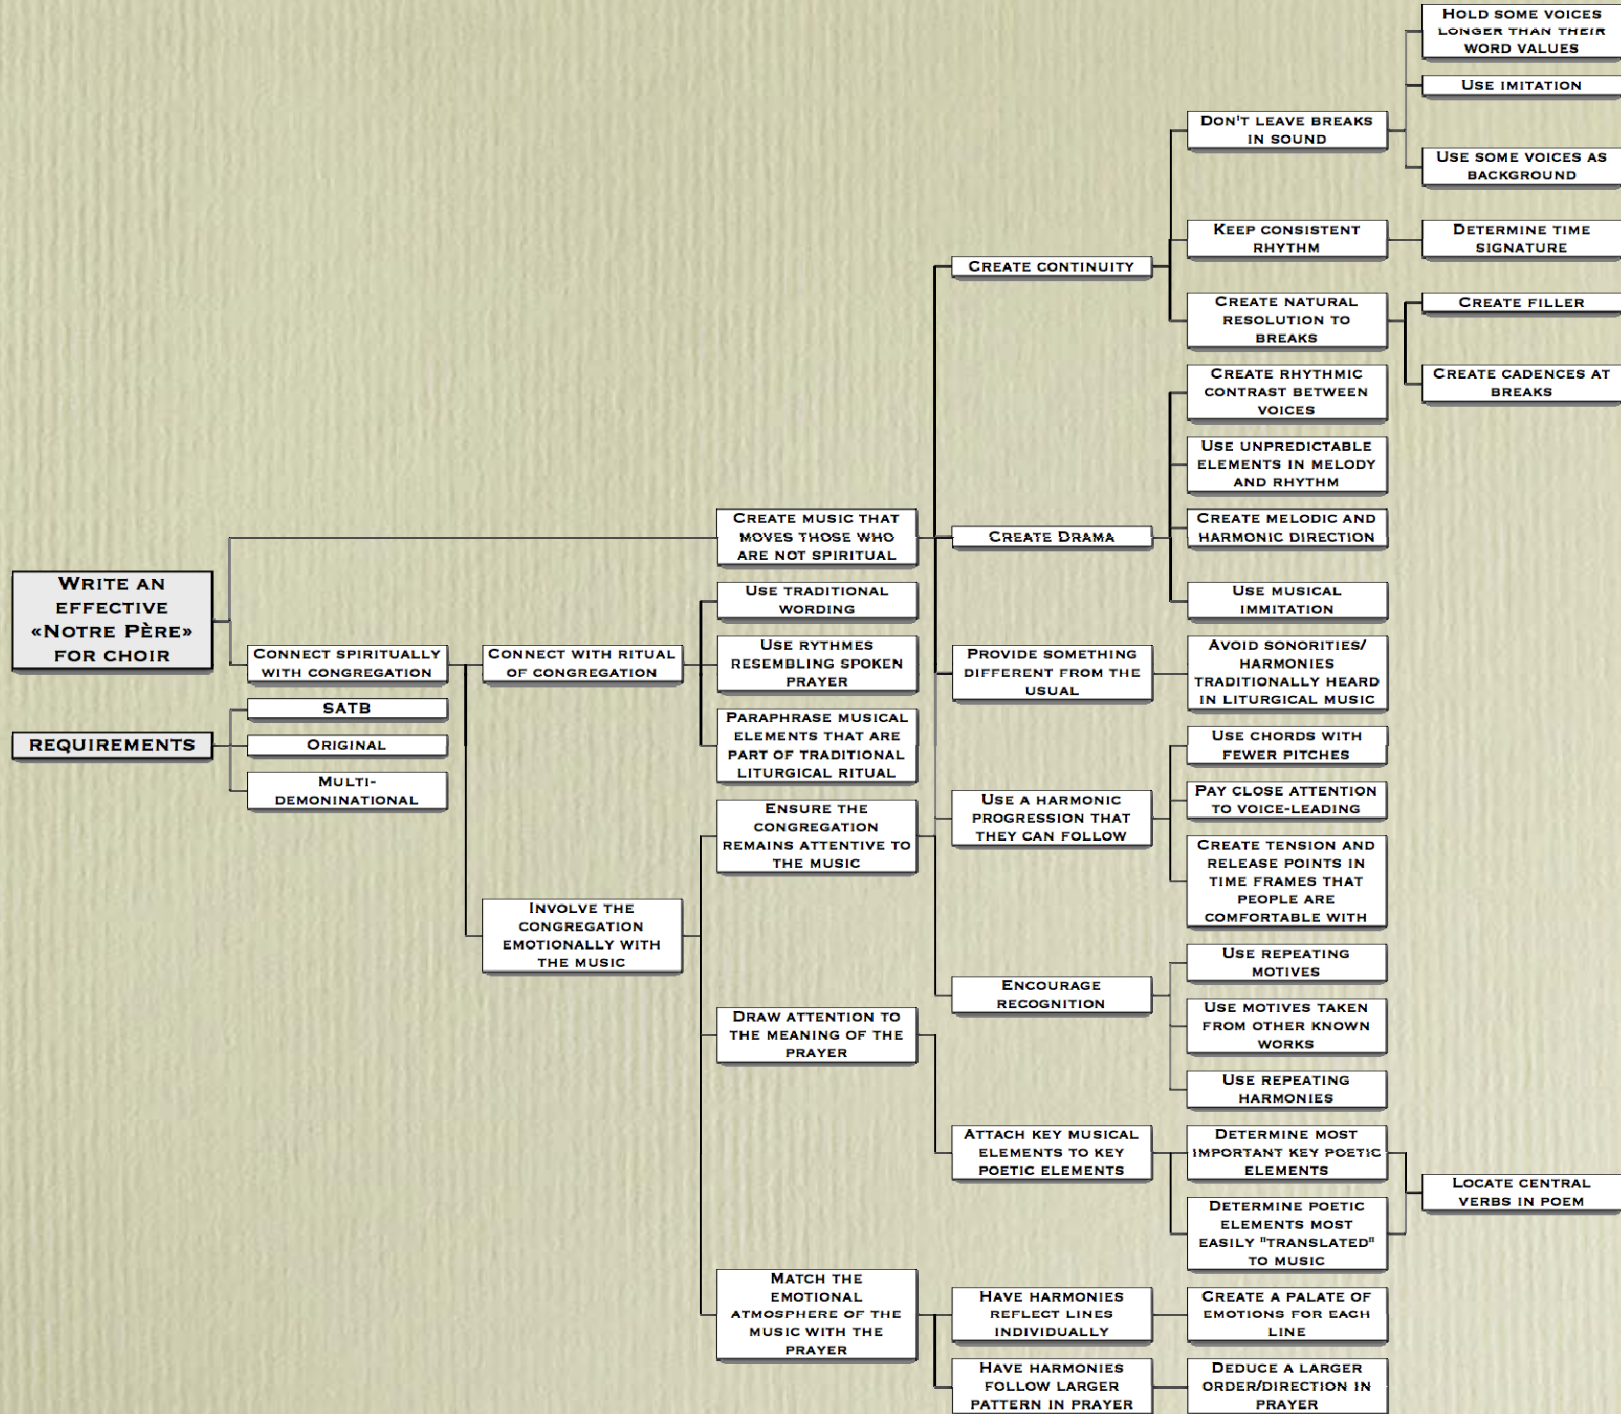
Write an effective «Notre Père» for choir

Requirements

SATB

Original

Multi-demoninational

Connect spiritually with congregation

Connect with ritual of congregation

Use traditional wording

Use rythmes resembling spoken prayer

Paraphrase musical elements that are part of traditional liturgical ritual

Involve the congregation emotionally with the music

Create music that moves those who are not spiritual

Ensure the congregation remains attentive to the music

Draw attention to the meaning of the prayer

Match the emotional atmosphere of the music with the prayer

Create continuity

Create Drama

Provide something different from the usual

Use a harmonic progression that they can follow

Encourage recognition

Attach key musical elements to key poetic elements

Have harmonies reflect lines individually

Have harmonies follow larger pattern in prayer

Don't leave breaks in sound

Keep consistent rhythm

Create natural resolution to breaks

Create rhythmic contrast between voices

Use unpredictable elements in melody and rhythm

Create melodic and harmonic direction

Use musical immitation

Avoid sonorities/ harmonies traditionally heard in liturgical music

Use chords with fewer pitches

Pay close attention to voice-leading

Create tension and release points in time frames that people are comfortable with

Use repeating motives

Use motives taken from other known works

Use repeating harmonies

Determine most important key poetic elements

Determine poetic elements most easily "translated" to music

Create a palate of emotions for each line

Deduce a larger order/direction in prayer

Hold some voices longer than their word values

Use imitation

Use some voices as background

Determine time signature

Create filler

Create cadences at breaks

Locate central verbs in poem